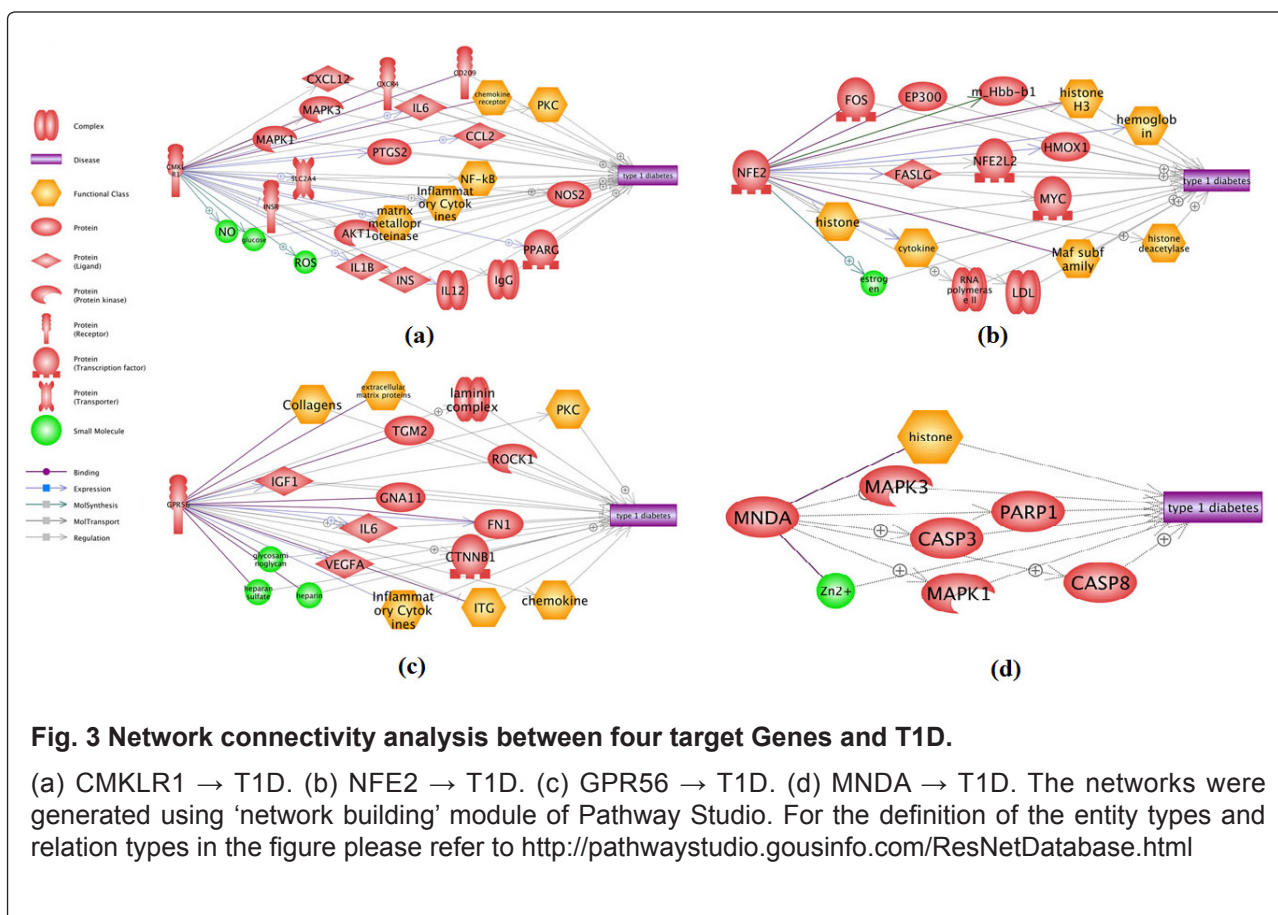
Complex
Disease
Functional Class
Protein
Protein (Ligand)
Protein (Protein kinase)
Protein (Receptor)
Protein (Transcription factor)
Protein (Transporter)
Small Molecule
Binding
Expression
MolSynthesis
MolTransport
Regulation

CMKLR1
CXCL12
CXCR4
CD209
MAPK3
IL6
chemokine receptor
PKC
MAPK1
CCL2
PTGS2
SLC2A4
NF-kB
type 1 diabetes
INSR
Inflammatory Cytokines
NOS2
matrix metalloproteinase
NO
glucose
AKT1
PPARG
ROS
IL1B
INS
IL12
IgG
(a)

FOS
EP300
m_Hbb-b1
histone H3
hemoglobin
NFE2
NFE2L2
HMOX1
FASLG
type 1 diabetes
MYC
histone
cytokine
histone deacetylase
Maf subfamily
estrogen
RNA polymerase II
LDL
(b)

Collagens
extracellular matrix proteins
laminin complex
PKC
TGM2
ROCK1
GPR56
IGF1
GNA11
type 1 diabetes
IL6
FN1
glycosaminoglycan
CTNNB1
VEGFA
heparan sulfate
heparin
Inflammatory Cytokines
ITG
chemokine
(c)

histone
MAPK3
MNDA
PARP1
type 1 diabetes
CASP3
Zn2+
MAPK1
CASP8
(d)

Fig. 3 Network connectivity analysis between four target Genes and T1D.

(a) CMKLR1 → T1D. (b) NFE2 → T1D. (c) GPR56 → T1D. (d) MNDA → T1D. The networks were generated using 'network building' module of Pathway Studio. For the definition of the entity types and relation types in the figure please refer to http://pathwaystudio.gousinfo.com/ResNetDatabase.html